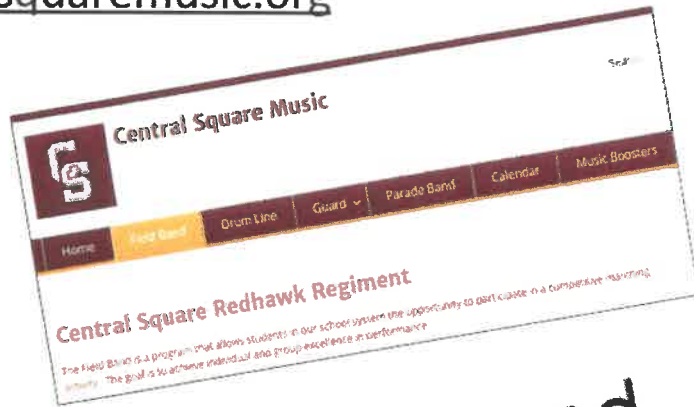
squaremusic.org

Sea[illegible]

Central Square Music

Home
Field Band
Drum Line
Guard
Parade Band
Calendar
Music Boosters

Central Square Redhawk Regiment

The Field Band is a program that allows students in our school system the opportunity to participate in a competitive marching activity. The goal is to achieve individual and group excellence in performance.